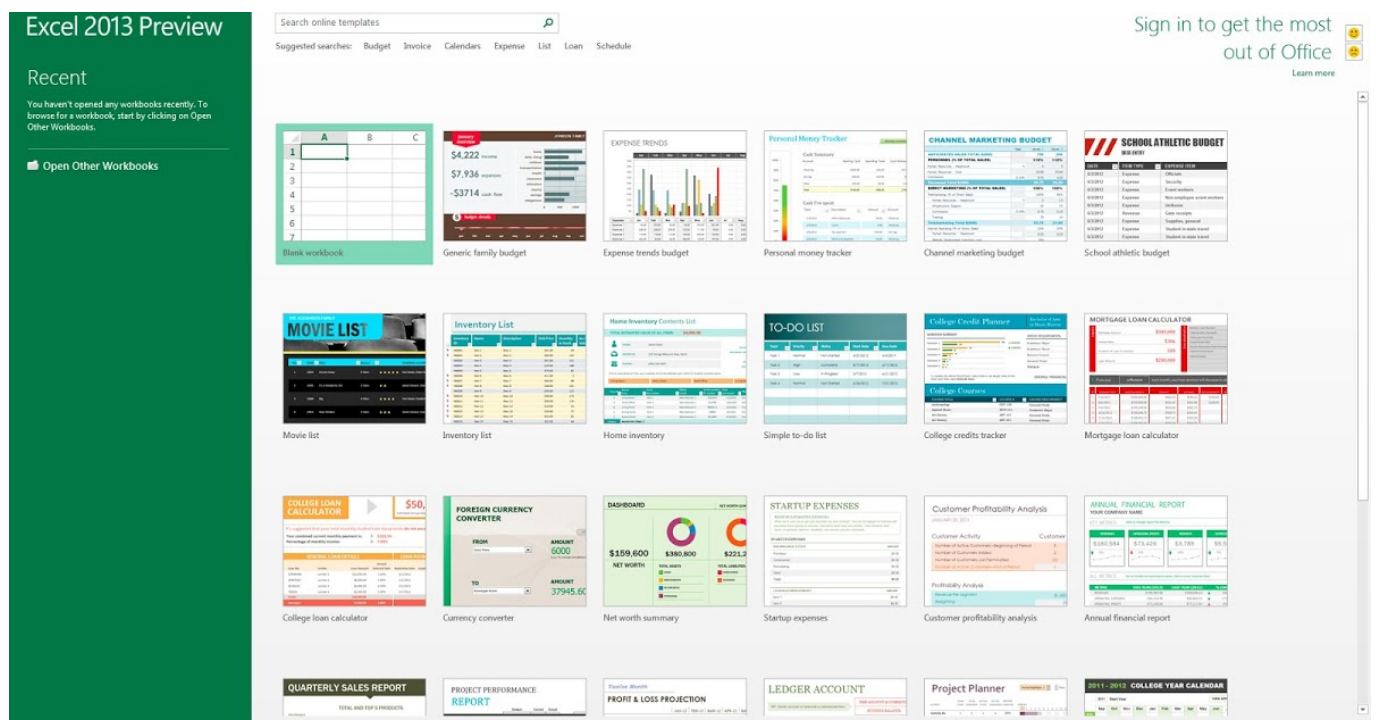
Excel 2013 Preview

Recent

You haven't opened any workbooks recently. To browse for a workbook, start by clicking on Open Other Workbooks.

Open Other Workbooks

Search online templates

Suggested searches: Budget Invoice Calendars Expense List Loan Schedule

Sign in to get the most out of Office

Learn more

Blank workbook

Generic family budget

$4,222 income
$7,936 expenses
-$3714 cash flow

Expense trends budget

EXPENSE TRENDS

Personal money tracker

Personal Money Tracker

Channel marketing budget

CHANNEL MARKETING BUDGET

School athletic budget

SCHOOL ATHLETIC BUDGET

Movie list

MOVIE LIST

Inventory list

Inventory List

Home inventory

Home Inventory

Simple to-do list

TO-DO LIST

College credits tracker

College Credit Planner

College Courses

Mortgage loan calculator

MORTGAGE LOAN CALCULATOR

College loan calculator

COLLEGE LOAN CALCULATOR

$50,

Currency converter

FOREIGN CURRENCY CONVERTER

FROM

AMOUNT

6000

TO

AMOUNT

37945.6

Net worth summary

DASHBOARD

$159,600

$380,800

$221,2

NET WORTH

Startup expenses

STARTUP EXPENSES

Customer profitability analysis

Customer Profitability Analysis

Customer Activity

Profitability Analysis

Annual financial report

ANNUAL FINANCIAL REPORT

QUARTERLY SALES REPORT

TOTAL AND TOP 5 PRODUCTS

PROJECT PERFORMANCE REPORT

PROFIT & LOSS PROJECTION

LEDGER ACCOUNT

Project Planner

2011 - 2013 COLLEGE YEAR CALENDAR